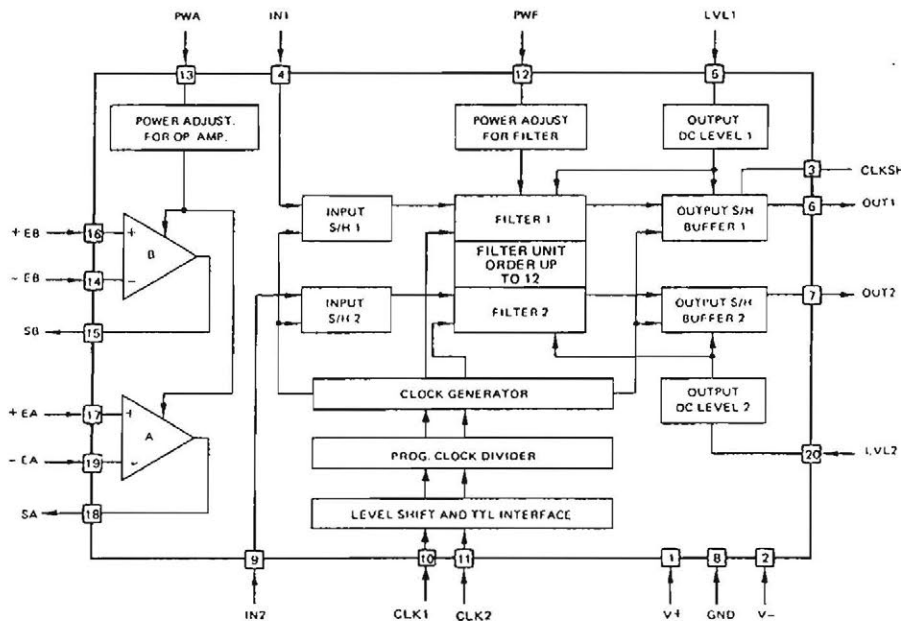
PWA
IN1
PWF
LVL1
13
4
12
5
POWER ADJUST. FOR OP. AMP.
POWER ADJUST FOR FILTER
OUTPUT DC LEVEL 1
3
CLKSH
+ EB
16
+
B
−
INPUT S/H 1
FILTER 1
OUTPUT S/H BUFFER 1
6
OUT1
− EB
14
FILTER UNIT ORDER UP TO 12
INPUT S/H 2
FILTER 2
OUTPUT S/H BUFFER 2
7
OUT2
SB
15
CLOCK GENERATOR
OUTPUT DC LEVEL 2
+ EA
17
+
A
−
− EA
19
PROG. CLOCK DIVIDER
20
LVL2
SA
18
LEVEL SHIFT AND TTL INTERFACE
9
10
11
1
8
2
IN2
CLK1
CLK2
V+
GND
V−